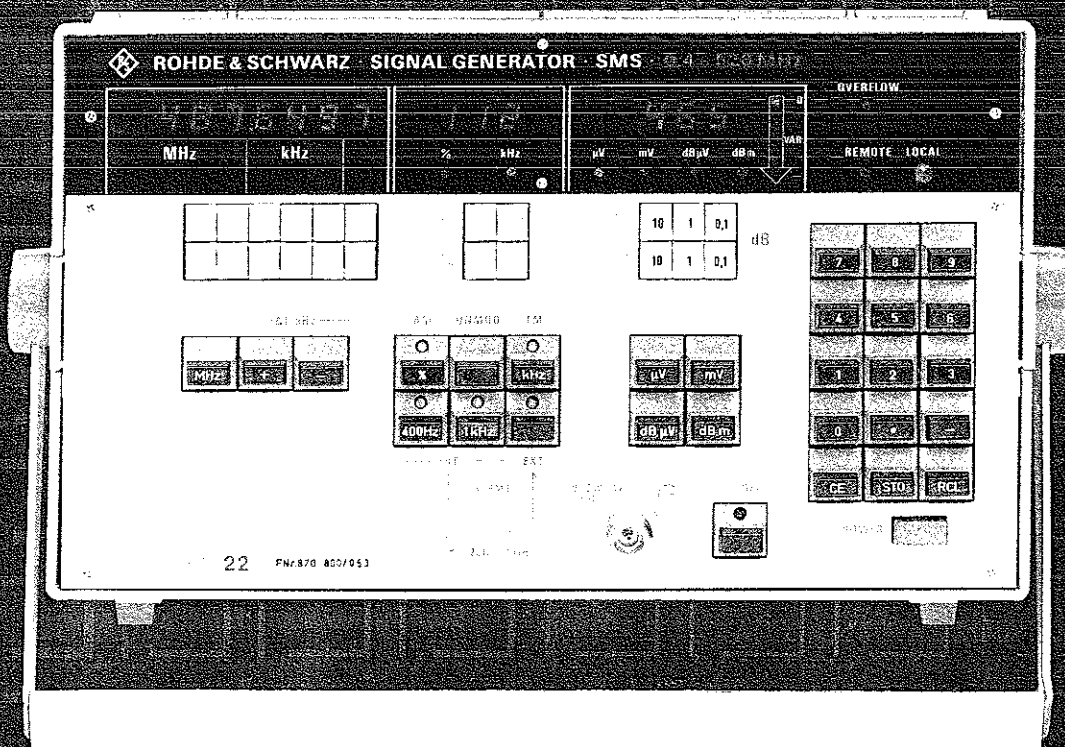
ROHDE & SCHWARZ · SIGNAL GENERATOR · SMS · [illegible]

OVERFLOW

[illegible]

MHz kHz % kHz μV mV dBμV dBm VAR

REMOTE LOCAL

10 1 0,1
10 1 0,1
dB

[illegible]

AM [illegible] FM

MHz

%

kHz

400Hz

1kHz

EXT

μV

mV

dBμV

dBm

7 8 9
4 5 6
1 2 3
0 . –

CE STO RCL

22 FNr.870 800/053